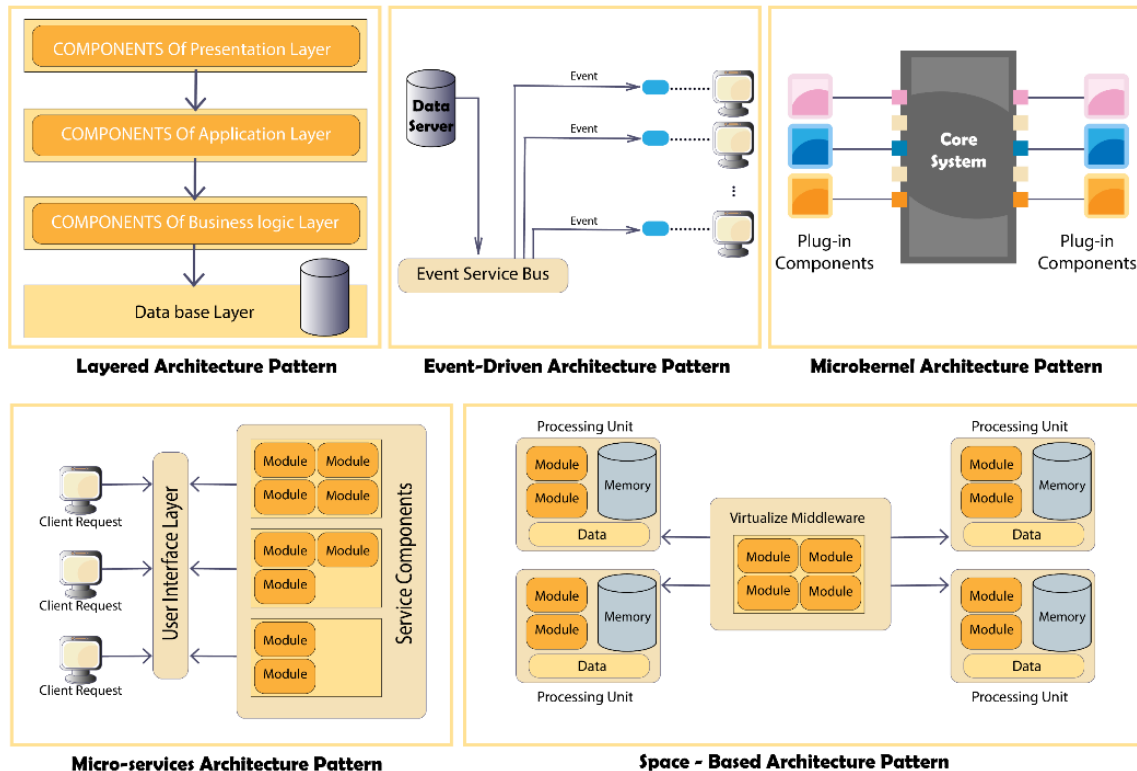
COMPONENTS Of Presentation Layer

COMPONENTS Of Application Layer

COMPONENTS Of Business logic Layer

Data base Layer

Layered Architecture Pattern

Data Server

Event

Event

Event

Event Service Bus

Event-Driven Architecture Pattern

Core System

Plug-in Components

Plug-in Components

Microkernel Architecture Pattern

Client Request

Client Request

Client Request

User Interface Layer

Module Module
Module Module

Module Module
Module

Module
Module

Service Components

Micro-services Architecture Pattern

Processing Unit

Module
Module
Memory
Data

Module
Module
Memory
Data

Processing Unit

Virtualize Middleware

Module Module
Module Module

Processing Unit

Module
Module
Memory
Data

Module
Module
Memory
Data

Processing Unit

Space - Based Architecture Pattern